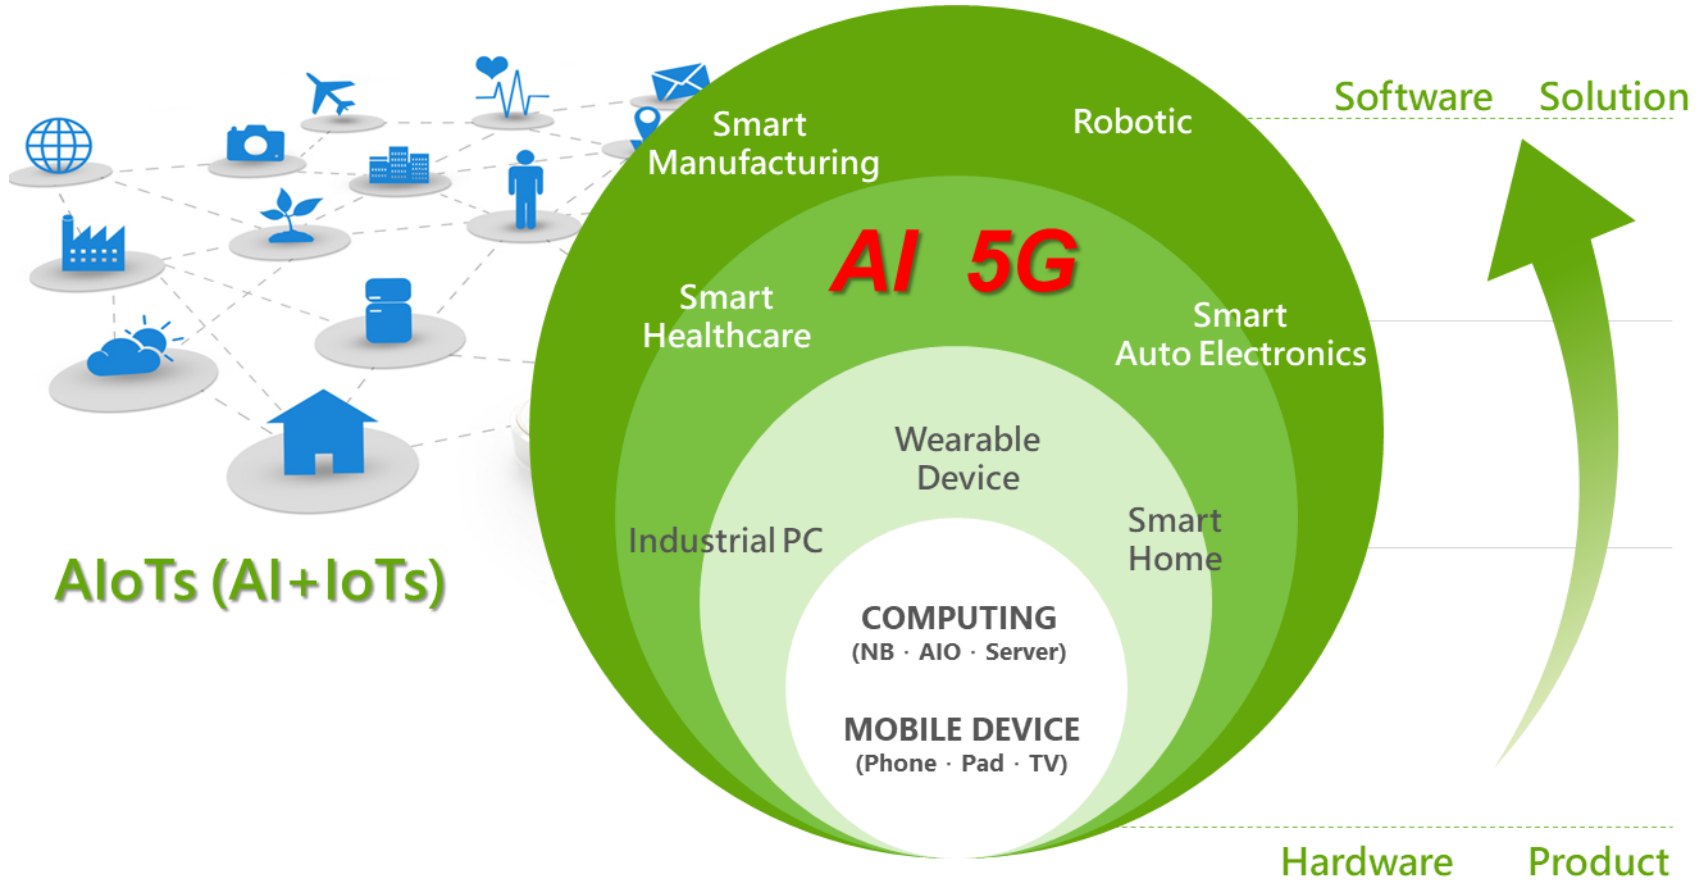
AIoTs (AI+IoTs)

Smart Manufacturing

Robotic

Software Solution

AI 5G

Smart Healthcare

Smart Auto Electronics

Wearable Device

Industrial PC

Smart Home

COMPUTING
(NB · AIO · Server)

MOBILE DEVICE
(Phone · Pad · TV)

Hardware Product